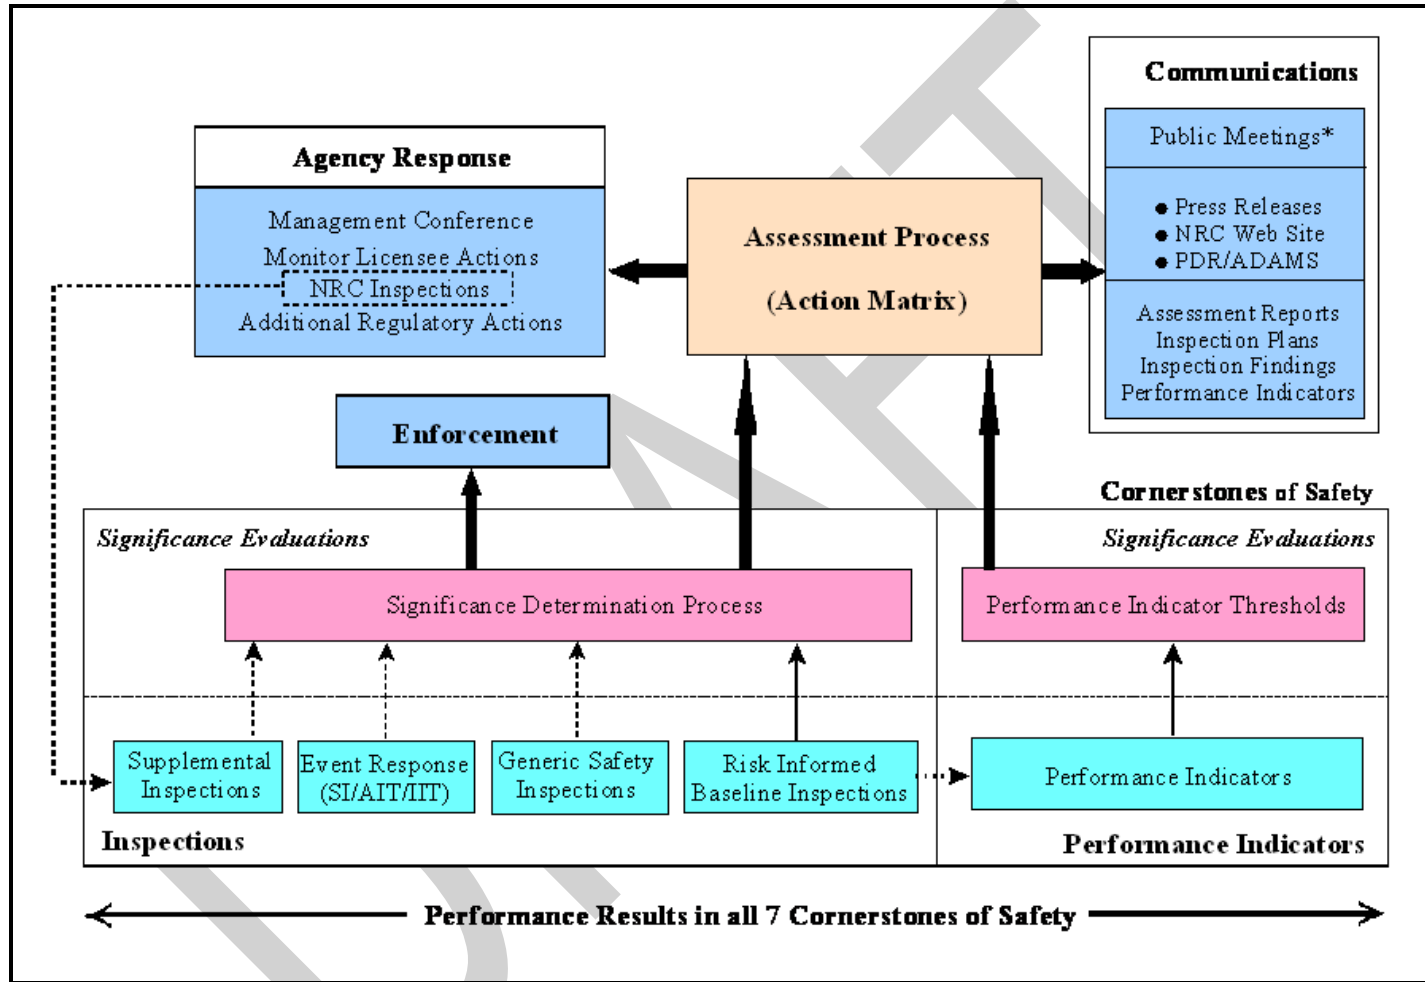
Communications

Public Meetings*

● Press Releases
● NRC Web Site
● PDR/ADAMS

Assessment Reports
Inspection Plans
Inspection Findings
Performance Indicators

Agency Response

Management Conference
Monitor Licensee Actions
NRC Inspections
Additional Regulatory Actions

Assessment Process

(Action Matrix)

Enforcement

Cornerstones of Safety

Significance Evaluations

Significance Evaluations

Significance Determination Process

Performance Indicator Thresholds

Supplemental Inspections

Event Response (SI/AIT/IIT)

Generic Safety Inspections

Risk Informed Baseline Inspections

Performance Indicators

Inspections

Performance Indicators

Performance Results in all 7 Cornerstones of Safety

DRAFT